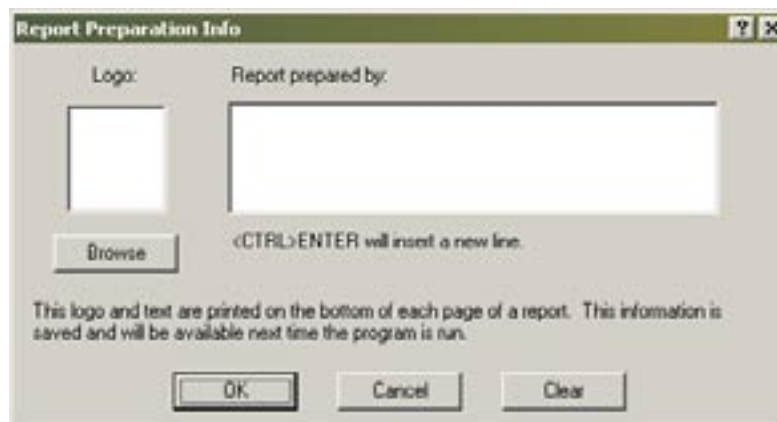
Report Preparation Info

?

Logo:

Report prepared by:

Browse

<CTRL>ENTER will insert a new line.

This logo and text are printed on the bottom of each page of a report. This information is saved and will be available next time the program is run.

OK

Cancel

Clear